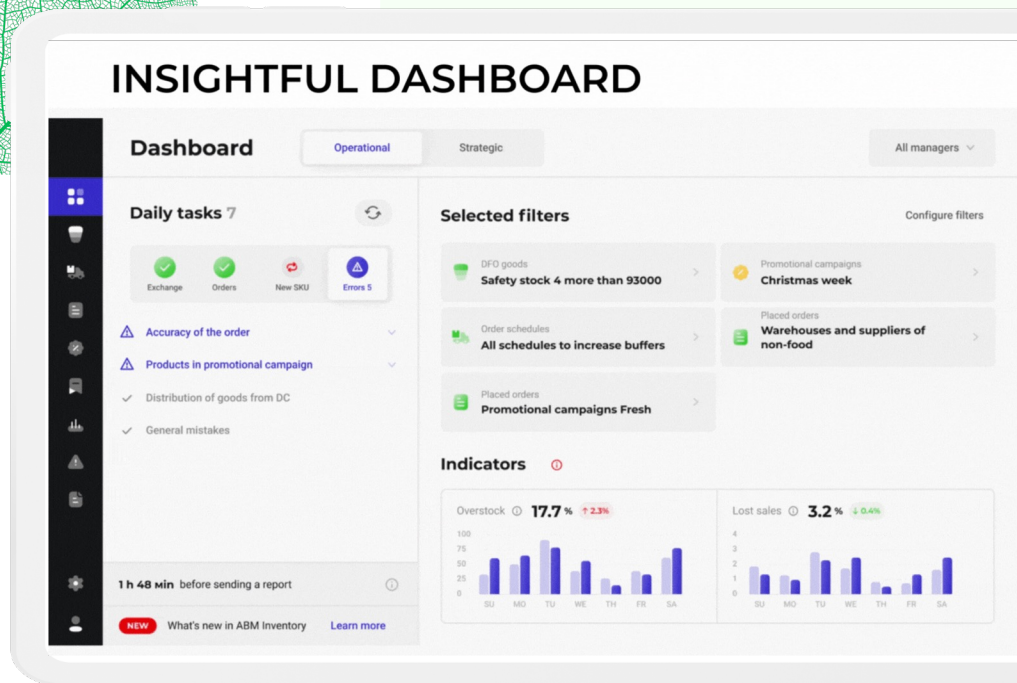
INSIGHTFUL DASHBOARD

Dashboard

Operational

Strategic

All managers

Daily tasks 7

Exchange

Orders

New SKU

Errors 5

Accuracy of the order

Products in promotional campaign

Distribution of goods from DC

General mistakes

1 h 48 min before sending a report

NEW

What's new in ABM Inventory

Learn more

Selected filters

Configure filters

DFO goods
Safety stock 4 more than 93000

Promotional campaigns
Christmas week

Order schedules
All schedules to increase buffers

Placed orders
Warehouses and suppliers of non-food

Placed orders
Promotional campaigns Fresh

Indicators

Overstock 17.7 % ↑ 2.3%

100
75
50
25
0

SU MO TU WE TH FR SA

Lost sales 3.2 % ↓ 0.4%

4
3
2
1
0

SU MO TU WE TH FR SA